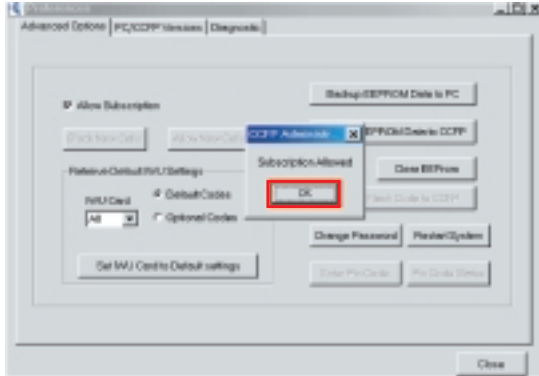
Preferences

Advanced Options | PC/CCFP Versions | Diagnostic

Allow Subscription

Block New Cells

Allow New Cells

Restore Default IVU Settings

IVU Card

All

Default Codes

Optional Codes

Set IVU Card to Default settings

Backup EEPROM Data to PC

EEPROM Data to CCFP

Clear EEProm

Flash Code to CCFP

Change Password

Restart System

Enter Pin Code

Pin Code Status

CCFP Administr

Subscription Allowed

OK

Close